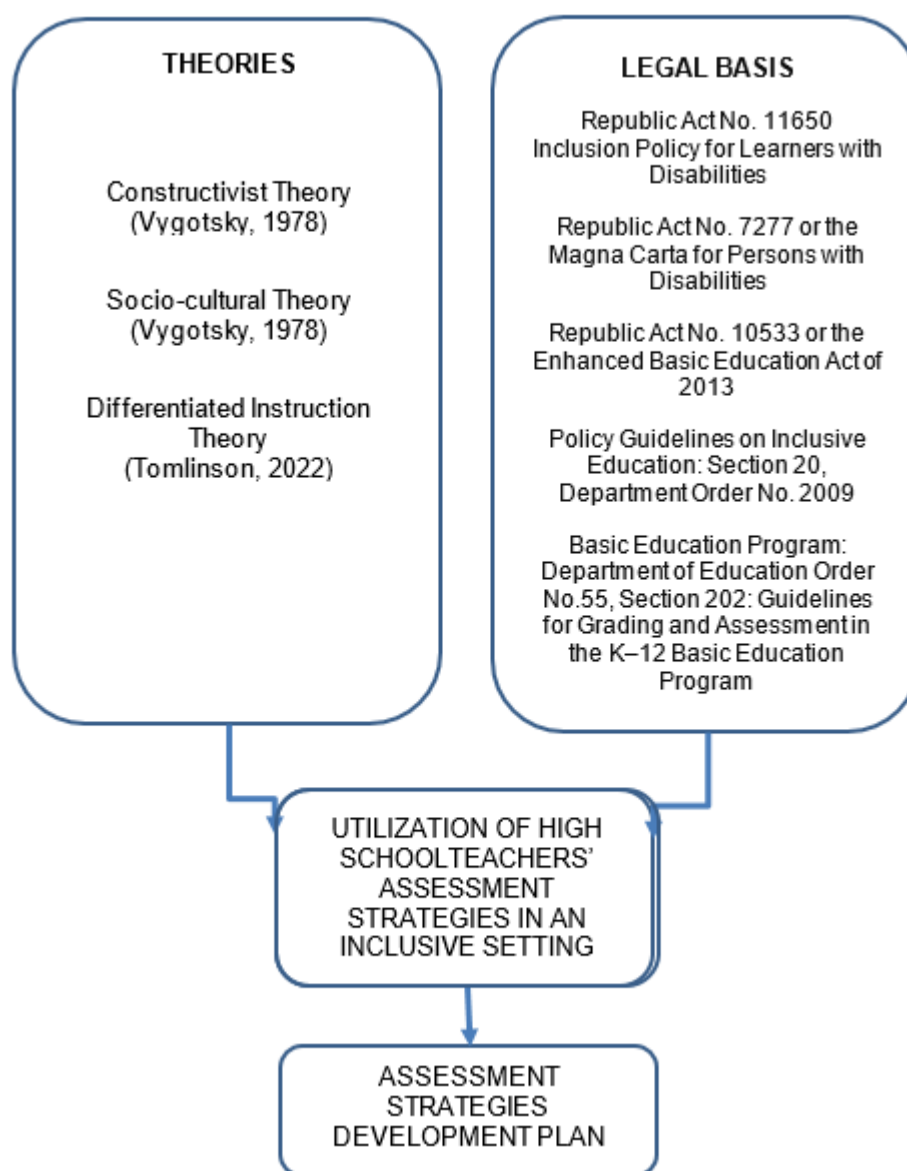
THEORIES

Constructivist Theory (Vygotsky, 1978)

Socio-cultural Theory (Vygotsky, 1978)

Differentiated Instruction Theory (Tomlinson, 2022)

LEGAL BASIS

Republic Act No. 11650 Inclusion Policy for Learners with Disabilities

Republic Act No. 7277 or the Magna Carta for Persons with Disabilities

Republic Act No. 10533 or the Enhanced Basic Education Act of 2013

Policy Guidelines on Inclusive Education: Section 20, Department Order No. 2009

Basic Education Program: Department of Education Order No.55, Section 202: Guidelines for Grading and Assessment in the K–12 Basic Education Program

UTILIZATION OF HIGH SCHOOLTEACHERS' ASSESSMENT STRATEGIES IN AN INCLUSIVE SETTING

ASSESSMENT STRATEGIES DEVELOPMENT PLAN